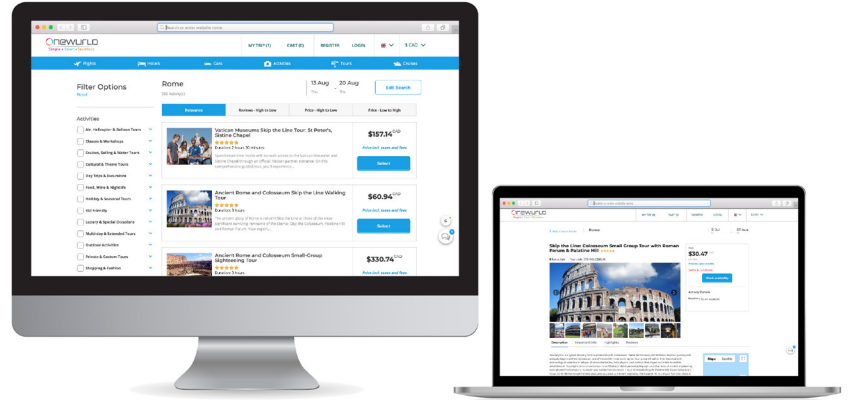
Search or enter website name

MY TRIP (1)
CART (0)
REGISTER
LOGIN
$ CAD

Flights
Hotels
Cars
Activities
Tours
Cruises

Filter Options
Reset

Rome
(86 Activities)

13 Aug
20 Aug
Edit Search

Relevance
Reviews - High to Low
Price - High to Low
Price - Low to High

Activities
Air, Helicopter & Balloon Tours
Classes & Workshops
Cruises, Sailing & Water Tours
Cultural & Theme Tours
Day Trips & Excursions
Food, Wine & Nightlife
Holiday & Seasonal Tours
Kid Friendly
Luxury & Special Occasions
Multi-day & Extended Tours
Outdoor Activities
Private & Custom Tours
Shopping & Fashion

Vatican Museums Skip the Line Tour: St Peter's, Sistine Chapel
$157.14 CAD
Price incl. taxes and fees
Select

Ancient Rome and Colosseum Skip the Line Walking Tour
Duration 3 hours
$60.94 CAD
Price incl. taxes and fees
Select

Ancient Rome and Colosseum Small-Group Sightseeing Tour
Duration 3 hours
$330.74 CAD
Price incl. taxes and fees

Rome
Skip the Line: Colosseum Small Group Tour with Roman Forum & Palatine Hill
$30.47
Book Activity
Description
Important Info
Highlights
Reviews
Map
Satellite